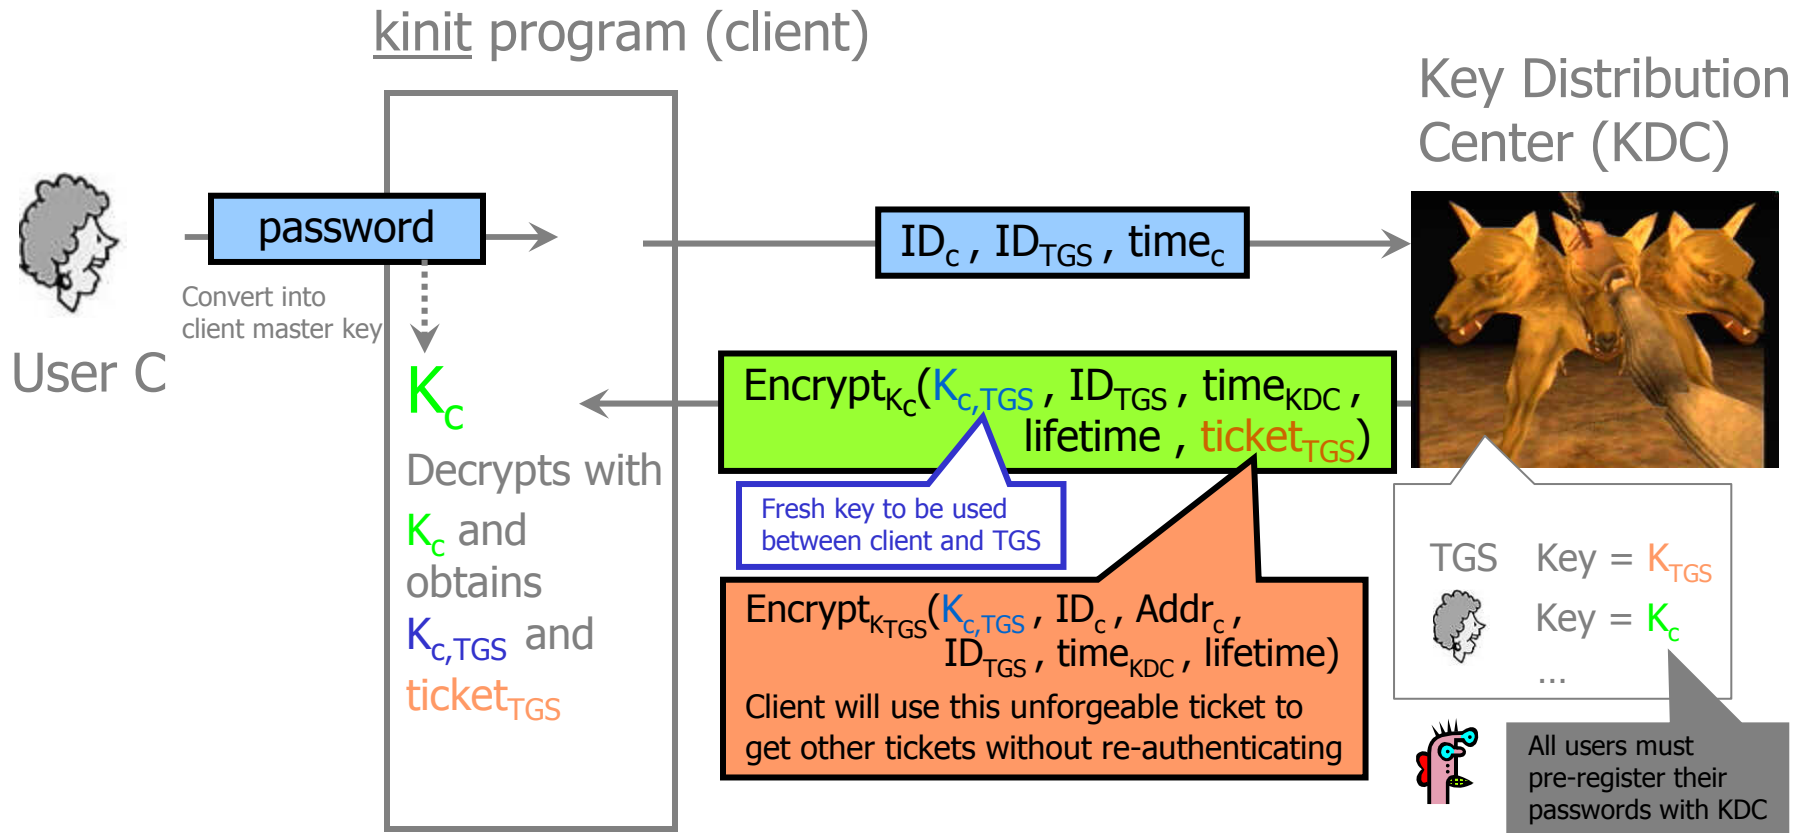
kinit program (client)

Key Distribution Center (KDC)

password

Convert into client master key

User C

$ID_c$ , $ID_{TGS}$ , $time_c$

$K_c$

Decrypts with $K_c$ and obtains $K_{c,TGS}$ and $ticket_{TGS}$

$Encrypt_{K_c}(K_{c,TGS}$ , $ID_{TGS}$ , $time_{KDC}$ , lifetime , $ticket_{TGS})$

Fresh key to be used between client and TGS

$Encrypt_{K_{TGS}}(K_{c,TGS}$ , $ID_c$ , $Addr_c$ , $ID_{TGS}$ , $time_{KDC}$ , lifetime)

Client will use this unforgeable ticket to get other tickets without re-authenticating

TGS Key = $K_{TGS}$

Key = $K_c$

…

All users must pre-register their passwords with KDC